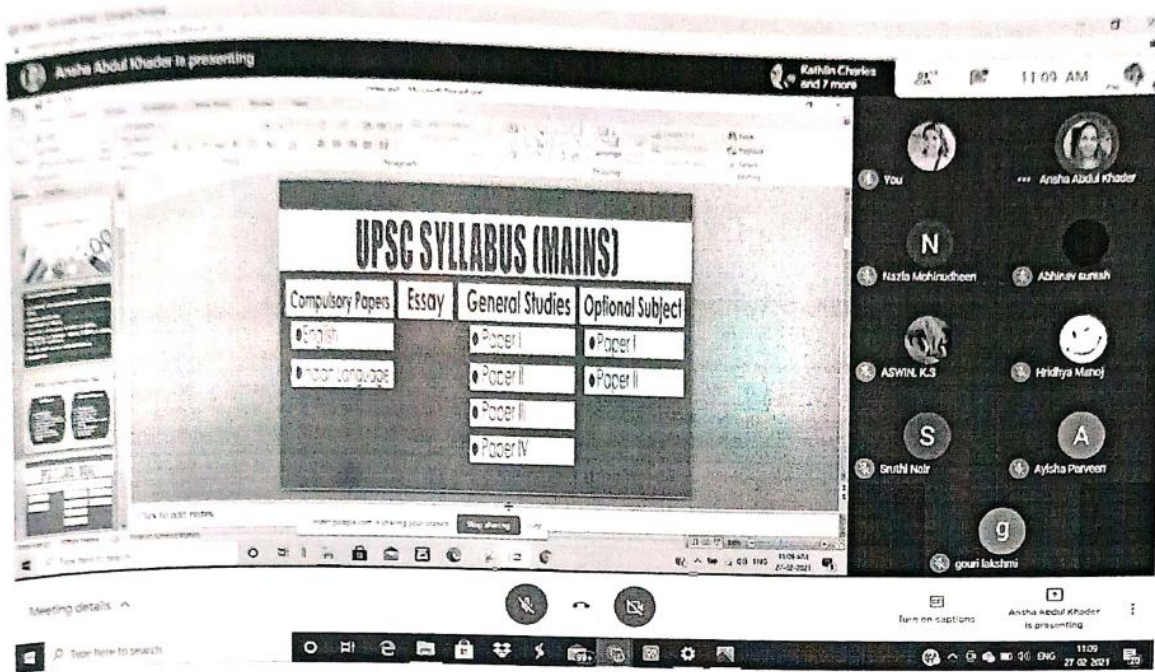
Ansha Abdul Khader is presenting

Kathin Charles and 7 more

11:09 AM

UPSC SYLLABUS (MAINS)

Compulsory Papers
• English
• Indian Language

Essay

General Studies
• Paper I
• Paper II
• Paper III
• Paper IV

Optional Subject
• Paper I
• Paper II

Click to add notes

Stop sharing

You

Ansha Abdul Khader

N

Nazla Mohinudheen

Abhinav suresh

ASWIN. K.S

Hridhya Manoj

S

Sruthi Nair

A

Aysha Parveen

g

gouri lakshmi

Meeting details

Turn on captions

Ansha Abdul Khader is presenting

Type here to search

ENG 11:09 27-02-2021